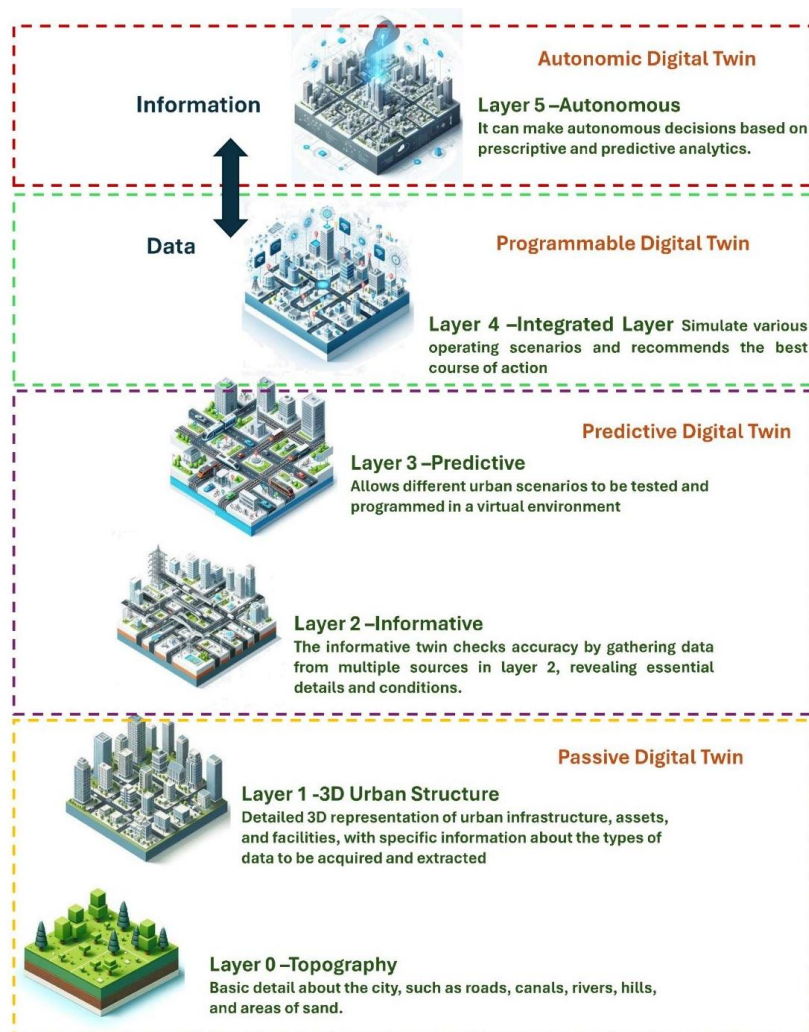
Autonomic Digital Twin

Information

Layer 5 –Autonomous
It can make autonomous decisions based on prescriptive and predictive analytics.

Data

Programmable Digital Twin

Layer 4 –Integrated Layer Simulate various operating scenarios and recommends the best course of action

Predictive Digital Twin

Layer 3 –Predictive
Allows different urban scenarios to be tested and programmed in a virtual environment

Layer 2 –Informative
The informative twin checks accuracy by gathering data from multiple sources in layer 2, revealing essential details and conditions.

Passive Digital Twin

Layer 1 -3D Urban Structure
Detailed 3D representation of urban infrastructure, assets, and facilities, with specific information about the types of data to be acquired and extracted

Layer 0 –Topography
Basic detail about the city, such as roads, canals, rivers, hills, and areas of sand.